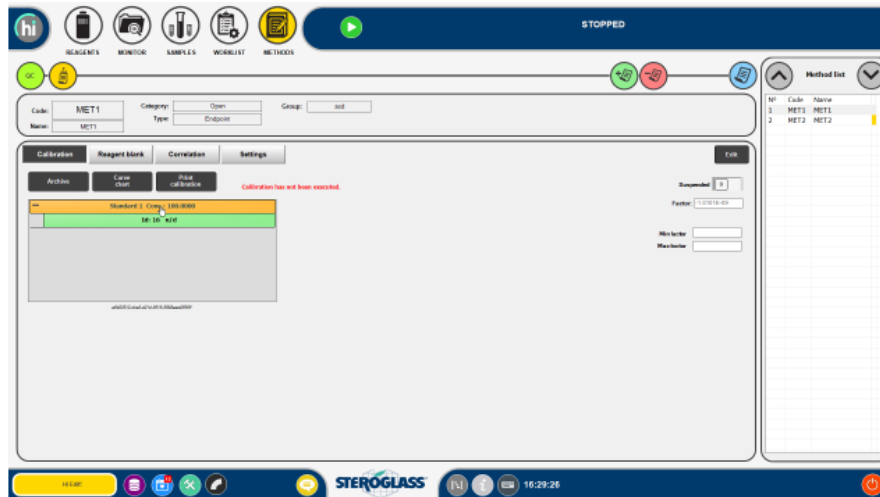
hi

REAGENTS MONITOR SAMPLES WORKLIST METHODS

STOPPED

QC

Method list

| Nº | Code | Name |
|---|---|---|
| 1 | MET1 | MET1 |
| 2 | MET2 | MET2 |

Code: MET1
Name: MET1
Category: Open
Type: Endpoint
Group: asd

Calibration | Reagent blank | Correlation | Settings

Edit

Archive | Curve chart | Print calibration

Calibration has not been executed.

Suspended 0

Factor 1.0

Standard 1 Conc. 100.0000

Id: 16 ... mg/dl

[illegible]

Min factor
Max factor

STEROGLASS

16:29:26